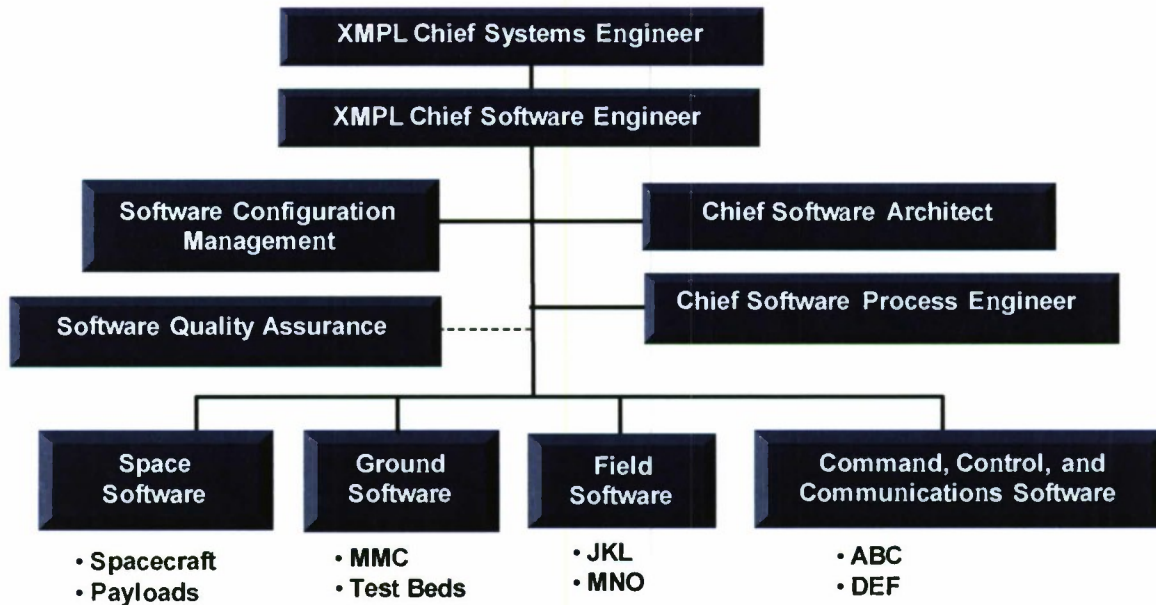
XMPL Chief Systems Engineer

XMPL Chief Software Engineer

Software Configuration Management

Chief Software Architect

Chief Software Process Engineer

Software Quality Assurance

Space Software
• Spacecraft
• Payloads

Ground Software
• MMC
• Test Beds

Field Software
• JKL
• MNO

Command, Control, and Communications Software
• ABC
• DEF